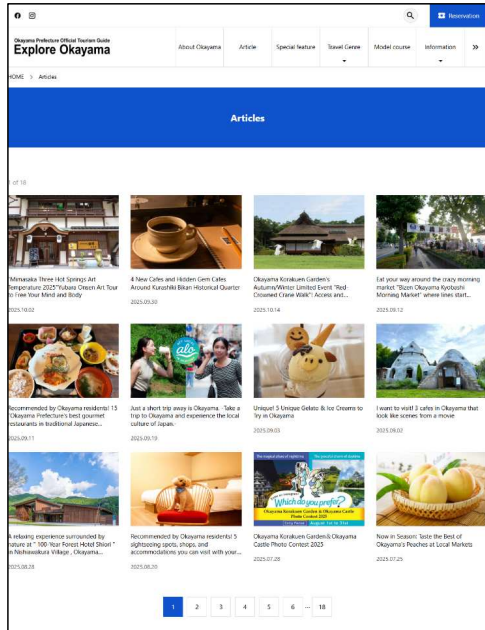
Reservation

Okayama Prefecture Official Tourism Guide
Explore Okayama

About Okayama | Article | Special feature | Travel Genre | Model course | Information | »

HOME > Articles

Articles

of 18

"Mimasaka Three Hot Springs Art Temperature 2025"Yubara Onsen Art Tour to Free Your Mind and Body
2025.10.02

4 New Cafes and Hidden Gem Cafes Around Kurashiki Bikan Historical Quarter
2025.09.30

Okayama Korakuen Garden's Autumn/Winter Limited Event "Red-Crowned Crane Walk"! Access and...
2025.10.14

Eat your way around the crazy morning market "Bizen Okayama Kyobashi Morning Market" where lines start...
2025.09.12

Recommended by Okayama residents! 13 "Okayama Prefecture's best gourmet restaurants in traditional Japanese...
2025.09.11

Just a short trip away is Okayama . Take a trip to Okayama and experience the local culture of Japan.
2025.09.19

Unique! 5 Unique Gelato & Ice Creams to Try in Okayama
2025.09.03

I want to visit! 3 cafes in Okayama that look like scenes from a movie
2025.09.02

A relaxing experience surrounded by nature at " 100 Year Forest Hotel Shiori " in Nishiawakura Village , Okayama...
2025.08.28

Recommended by Okayama residents! 5 sightseeing spots, shops, and accommodations you can visit with your...
2025.08.20

Which do you prefer?
Okayama Korakuen Garden & Okayama Castle Photo Contest 2025
Okayama Korakuen Garden& Okayama Castle Photo Contest 2025
2025.07.28

Now in Season: Taste the Best of Okayama's Peaches at Local Markets
2025.07.25

1 2 3 4 5 6 ... 18